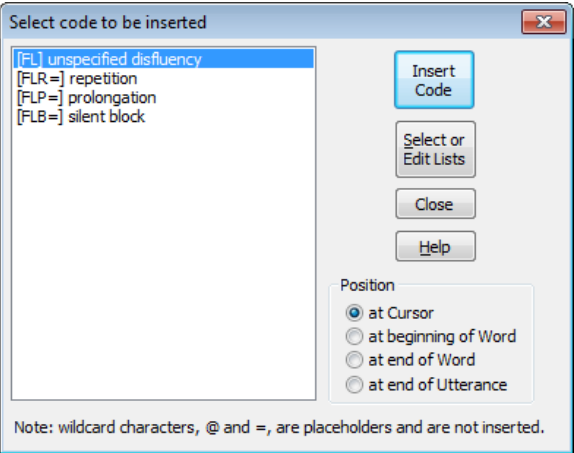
Select code to be inserted

[FL] unspecified disfluency
[FLR=] repetition
[FLP=] prolongation
[FLB=] silent block

Insert Code

Select or Edit Lists

Close

Help

Position
at Cursor
at beginning of Word
at end of Word
at end of Utterance

Note: wildcard characters, @ and =, are placeholders and are not inserted.